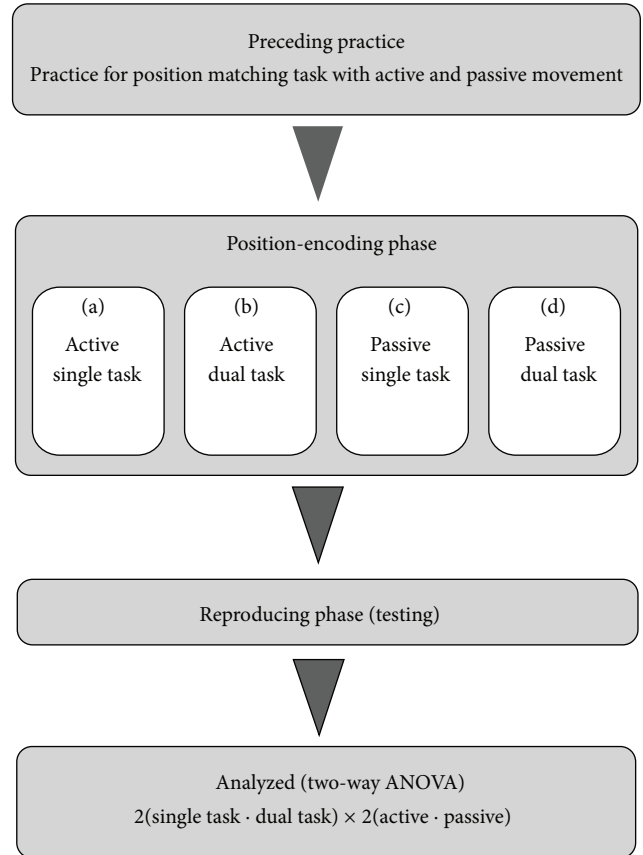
Preceding practice

Practice for position matching task with active and passive movement

Position-encoding phase

(a)
Active
single task

(b)
Active
dual task

(c)
Passive
single task

(d)
Passive
dual task

Reproducing phase (testing)

Analyzed (two-way ANOVA)

2(single task · dual task) $\times$ 2(active · passive)